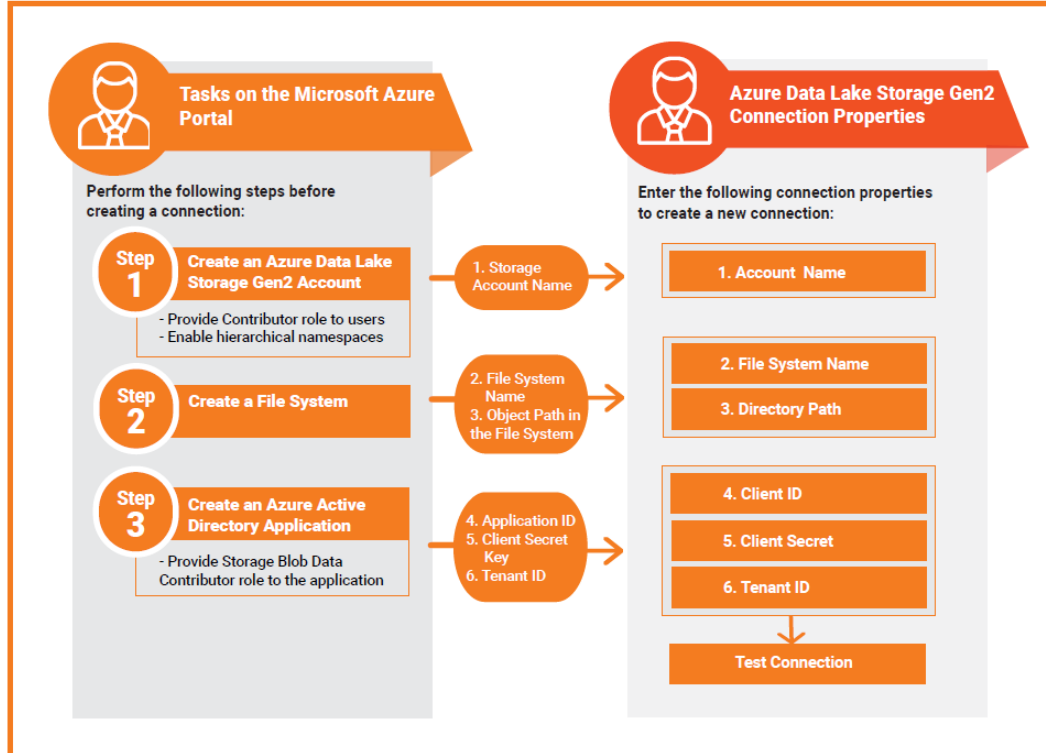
Tasks on the Microsoft Azure Portal

Perform the following steps before creating a connection:

Step 1
Create an Azure Data Lake Storage Gen2 Account
- Provide Contributor role to users
- Enable hierarchical namespaces

Step 2
Create a File System

Step 3
Create an Azure Active Directory Application
- Provide Storage Blob Data Contributor role to the application

1. Storage Account Name

2. File System Name
3. Object Path in the File System

4. Application ID
5. Client Secret Key
6. Tenant ID

Azure Data Lake Storage Gen2 Connection Properties

Enter the following connection properties to create a new connection:

1. Account Name

2. File System Name

3. Directory Path

4. Client ID

5. Client Secret

6. Tenant ID

Test Connection